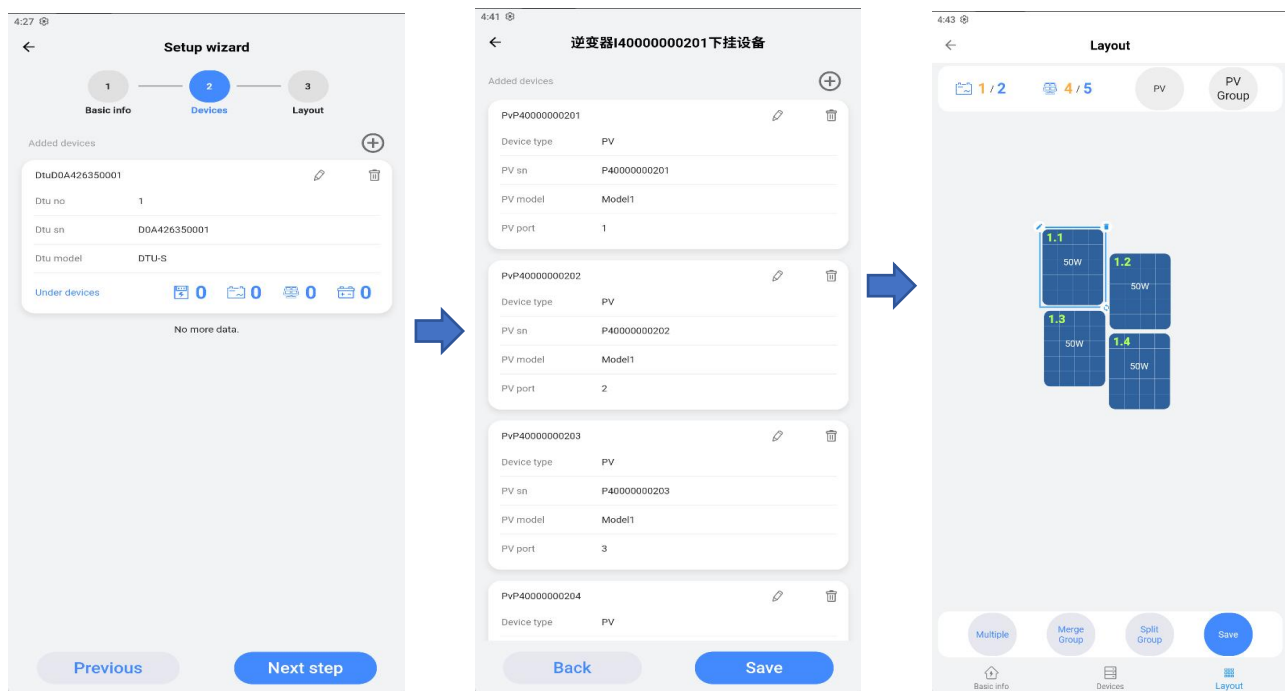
4:27

Setup wizard

1 Basic info
2 Devices
3 Layout

Added devices

DtuD0A426350001

Dtu no 1
Dtu sn D0A426350001
Dtu model DTU-S

Under devices 0 0 0 0

No more data.

Previous
Next step

4:41

逆变器I40000000201下挂设备

Added devices

PvP40000000201
Device type PV
PV sn P40000000201
PV model Model1
PV port 1

PvP40000000202
Device type PV
PV sn P40000000202
PV model Model1
PV port 2

PvP40000000203
Device type PV
PV sn P40000000203
PV model Model1
PV port 3

PvP40000000204
Device type PV

Back
Save

4:43

Layout

1 / 2
4 / 5
PV
PV Group

1.1 50W
1.2 50W
1.3 50W
1.4 50W

Multiple
Merge Group
Split Group
Save

Basic info
Devices
Layout